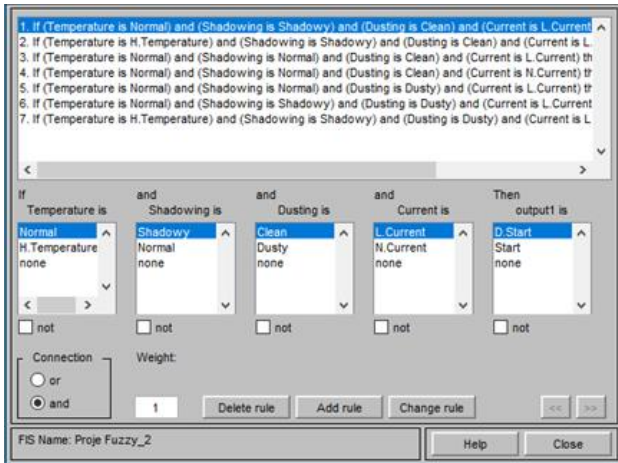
1. If (Temperature is Normal) and (Shadowing is Shadowy) and (Dusting is Clean) and (Current is L.Current
2. If (Temperature is H.Temperature) and (Shadowing is Shadowy) and (Dusting is Clean) and (Current is L.
3. If (Temperature is Normal) and (Shadowing is Normal) and (Dusting is Clean) and (Current is L.Current) th
4. If (Temperature is Normal) and (Shadowing is Normal) and (Dusting is Clean) and (Current is N.Current) th
5. If (Temperature is Normal) and (Shadowing is Normal) and (Dusting is Dusty) and (Current is L.Current) th
6. If (Temperature is Normal) and (Shadowing is Shadowy) and (Dusting is Dusty) and (Current is L.Current
7. If (Temperature is H.Temperature) and (Shadowing is Shadowy) and (Dusting is Dusty) and (Current is L

If Temperature is
Normal
H.Temperature
none
not

and Shadowing is
Shadowy
Normal
none
not

and Dusting is
Clean
Dusty
none
not

and Current is
L.Current
N.Current
none
not

Then output1 is
D.Start
Start
none
not

Connection
or
and

Weight:
1

Delete rule
Add rule
Change rule
<<
>>

FIS Name: Proje Fuzzy_2

Help
Close